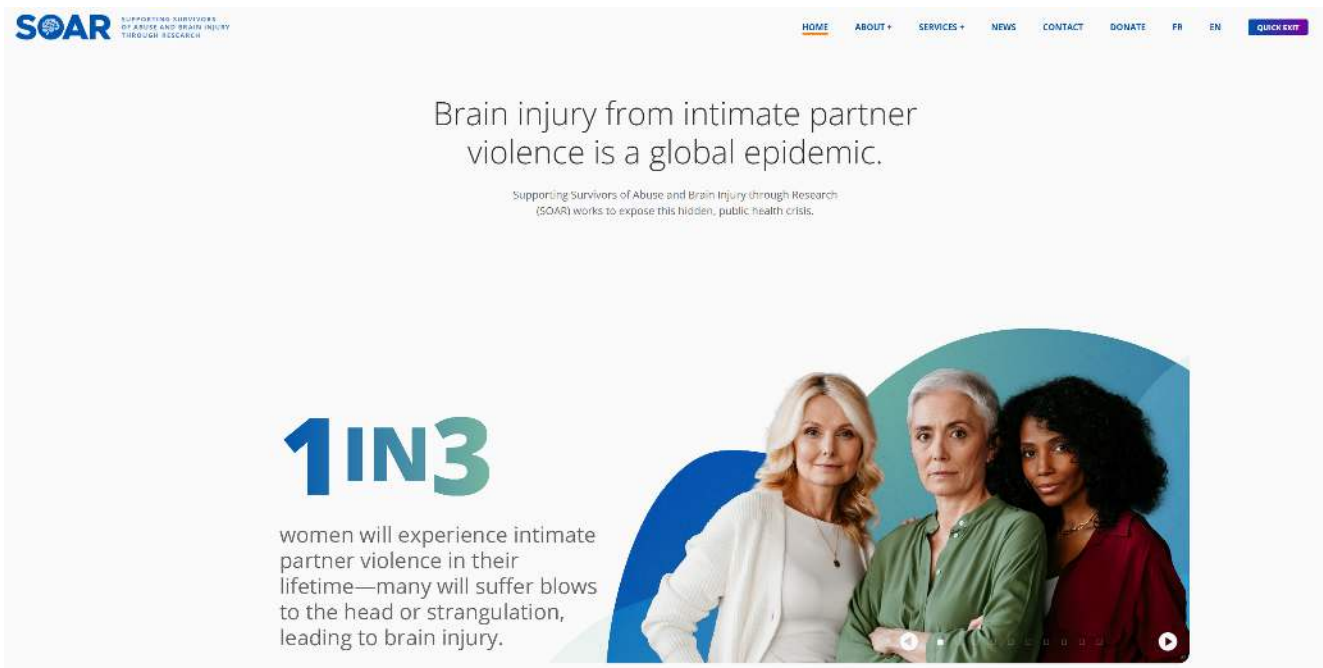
SOAR SUPPORTING SURVIVORS OF ABUSE AND BRAIN INJURY THROUGH RESEARCH

HOME ABOUT + SERVICES + NEWS CONTACT DONATE FR EN QUICK EXIT

Brain injury from intimate partner violence is a global epidemic.

Supporting Survivors of Abuse and Brain Injury through Research (SOAR) works to expose this hidden, public health crisis.

1 IN 3

women will experience intimate partner violence in their lifetime—many will suffer blows to the head or strangulation, leading to brain injury.